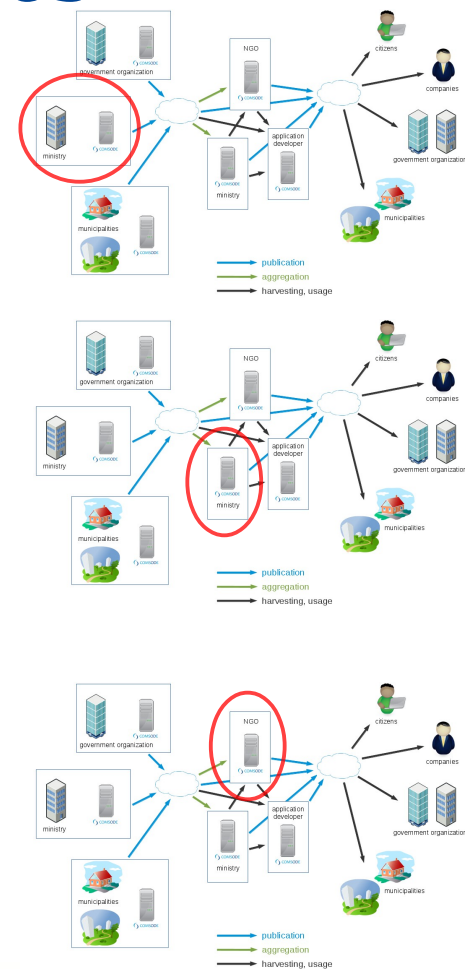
government organization
COMSODE
ministry
COMSODE
municipalities
COMSODE
NGO
COMSODE
ministry
COMSODE
application developer
COMSODE
citizens
companies
government organization
municipalities
publication
aggregation
harvesting, usage

government organization
COMSODE
ministry
COMSODE
municipalities
COMSODE
NGO
COMSODE
ministry
COMSODE
application developer
COMSODE
citizens
companies
government organization
municipalities
publication
aggregation
harvesting, usage

government organization
COMSODE
ministry
COMSODE
municipalities
COMSODE
NGO
COMSODE
ministry
COMSODE
application developer
COMSODE
citizens
companies
government organization
municipalities
publication
aggregation
harvesting, usage